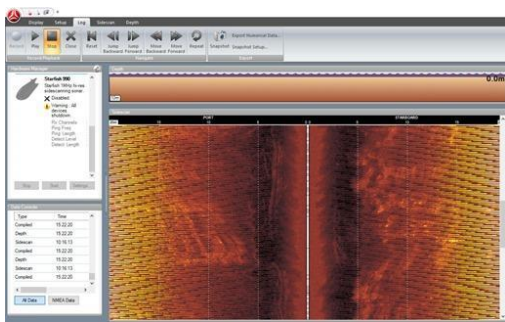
Display Setup Log Sidescan Depth

Record Play Stop Close Reset Jump Backward Jump Forward Move Backward Move Forward Repeat Snapshot Export Historical Data... Snapshot Setup...

Record/Playback Playback Export

Hardware Manager

Starfish 990
Starfish 1MHz hi-res sidescanning sonar.
Disabled.
Warning: All devices shutdown.
Rx Channels
Ping Freq
Ping Length
Detect Level
Detect Length

Stop Scan Settings

Depth

0.0m

Sidescan

PORT STARBOARD

Data Console

| Type | Time |
|---|---|
| Compled | 15:22:20 |
| Depth | 15:22:20 |
| Sidescan | 15:16:13 |
| Compled | 15:22:20 |
| Compled | 15:22:20 |
| Depth | 15:22:20 |
| Sidescan | 15:16:13 |
| Compled | 15:22:20 |

All Data NMEA Data